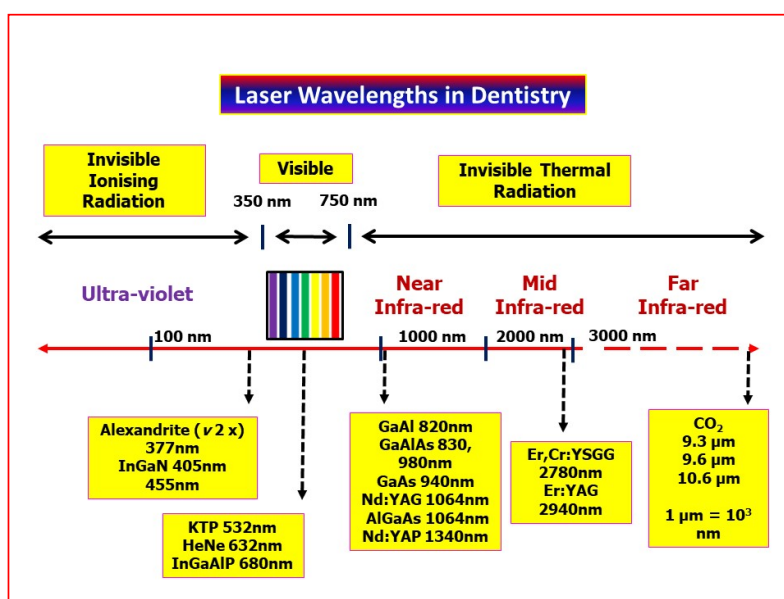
Laser Wavelengths in Dentistry

Invisible Ionising Radiation

Visible

350 nm

750 nm

Invisible Thermal Radiation

Ultra-violet

Near Infra-red

Mid Infra-red

Far Infra-red

100 nm

1000 nm

2000 nm

3000 nm

Alexandrite ($\nu$ 2 x) 377nm InGaN 405nm 455nm

KTP 532nm HeNe 632nm InGaAlP 680nm

GaAl 820nm GaAlAs 830, 980nm GaAs 940nm Nd:YAG 1064nm AlGaAs 1064nm Nd:YAP 1340nm

Er,Cr:YSGG 2780nm Er:YAG 2940nm

$CO_2$ 9.3 µm 9.6 µm 10.6 µm

1 µm = $10^3$ nm